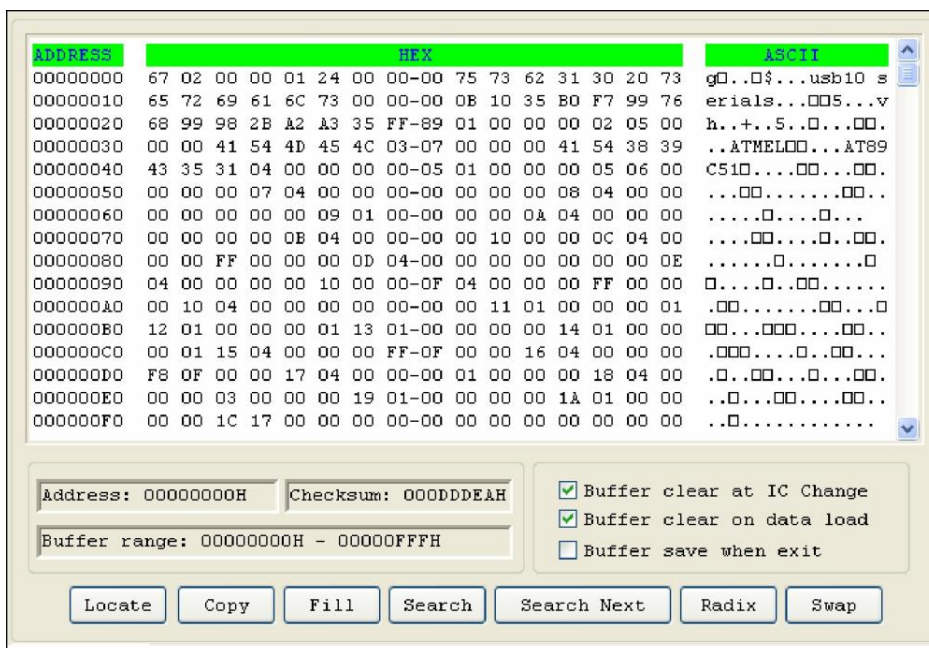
| ADDRESS | HEX | ASCII |
|---|---|---|
| 00000000 | 67 02 00 00 01 24 00 00-00 75 73 62 31 30 20 73 | g□..□$...usb10 s |
| 00000010 | 65 72 69 61 6C 73 00 00-00 0B 10 35 B0 F7 99 76 | erials...□□5...v |
| 00000020 | 68 99 98 2B A2 A3 35 FF-89 01 00 00 00 02 05 00 | h..+..5..□...□□. |
| 00000030 | 00 00 41 54 4D 45 4C 03-07 00 00 00 41 54 38 39 | ..ATMEL□□...AT89 |
| 00000040 | 43 35 31 04 00 00 00 00-05 01 00 00 00 05 06 00 | C51□....□□...□□. |
| 00000050 | 00 00 00 07 04 00 00 00-00 00 00 00 08 04 00 00 | ...□□.......□□.. |
| 00000060 | 00 00 00 00 00 09 01 00-00 00 00 0A 04 00 00 00 | .....□.....□... |
| 00000070 | 00 00 00 00 0B 04 00 00-00 00 10 00 00 0C 04 00 | ....□□....□..□□. |
| 00000080 | 00 00 FF 00 00 00 0D 04-00 00 00 00 00 00 00 0E | ......□........□ |
| 00000090 | 04 00 00 00 00 10 00 00-0F 04 00 00 00 FF 00 00 | □....□..□□...... |
| 000000A0 | 00 10 04 00 00 00 00 00-00 00 11 01 00 00 00 01 | .□□........□□...□ |
| 000000B0 | 12 01 00 00 00 01 13 01-00 00 00 00 14 01 00 00 | □□....□□□....□□.. |
| 000000C0 | 00 01 15 04 00 00 00 FF-0F 00 00 16 04 00 00 00 | .□□□.....□..□□... |
| 000000D0 | F8 0F 00 00 17 04 00 00-00 01 00 00 00 18 04 00 | .□..□□...□...□□. |
| 000000E0 | 00 00 03 00 00 00 19 01-00 00 00 00 1A 01 00 00 | ..□...□□....□□.. |
| 000000F0 | 00 00 1C 17 00 00 00 00-00 00 00 00 00 00 00 00 | ..□........... |

Address: 00000000H
Checksum: 000DDDEAH
Buffer range: 00000000H - 00000FFFH

☑ Buffer clear at IC Change
☑ Buffer clear on data load
☐ Buffer save when exit

Locate | Copy | Fill | Search | Search Next | Radix | Swap